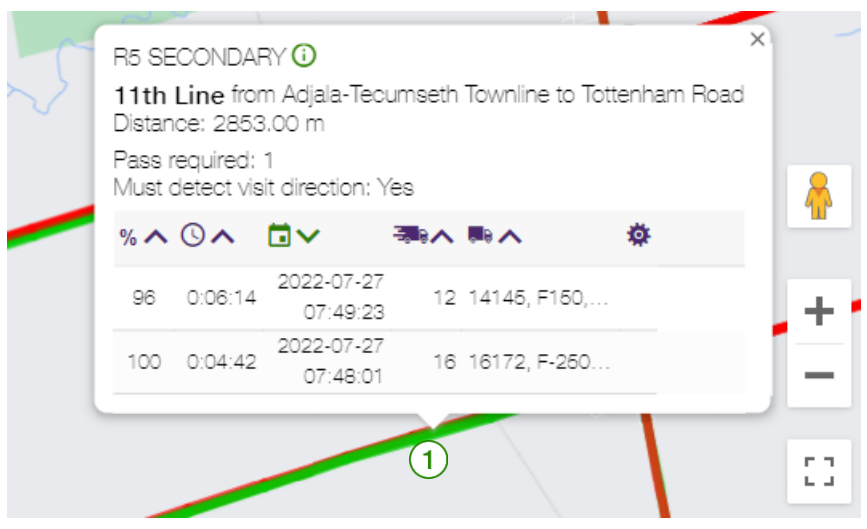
R5 SECONDARY

**11th Line** from Adjala-Tecumseth Townline to Tottenham Road
Distance: 2853.00 m

Pass required: 1
Must detect visit direction: Yes

| % | | | | |
|---|---|---|---|---|
| 96 | 0:06:14 | 2022-07-27 07:49:23 | 12 | 14145, F150,... |
| 100 | 0:04:42 | 2022-07-27 07:48:01 | 16 | 16172, F-250... |

1